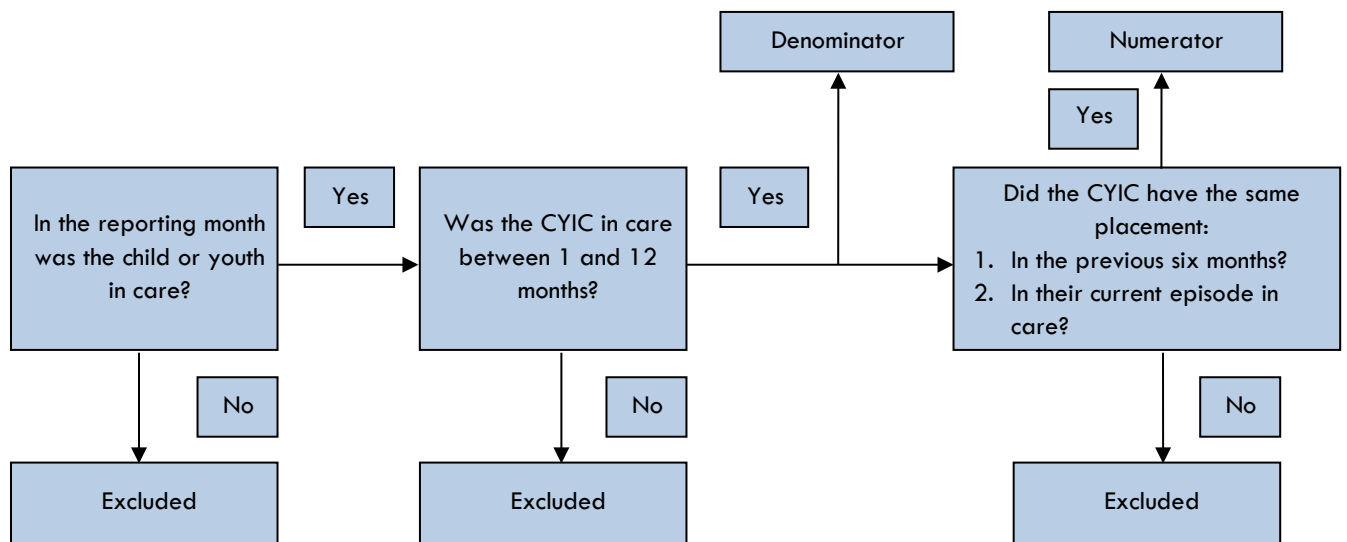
Denominator

Numerator

Yes

In the reporting month was the child or youth in care?

Yes

Was the CYIC in care between 1 and 12 months?

Yes

Did the CYIC have the same placement:
1. In the previous six months?
2. In their current episode in care?

No

No

No

Excluded

Excluded

Excluded